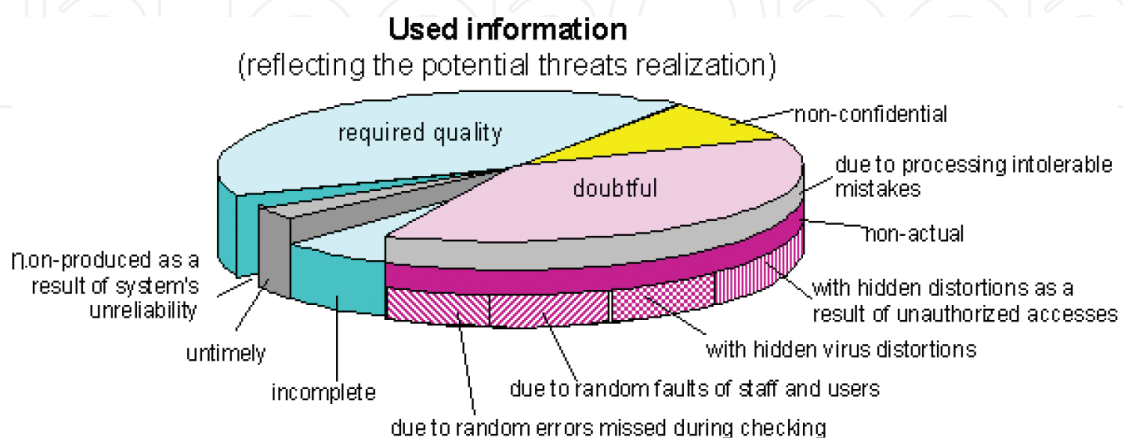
Used information
(reflecting the potential threats realization)

required quality

non-confidential

doubtful

due to processing intolerable mistakes

non-actual

with hidden distortions as a result of unauthorized accesses

with hidden virus distortions

due to random faults of staff and users

due to random errors missed during checking

incomplete

untimely

non-produced as a result of system's unreliability